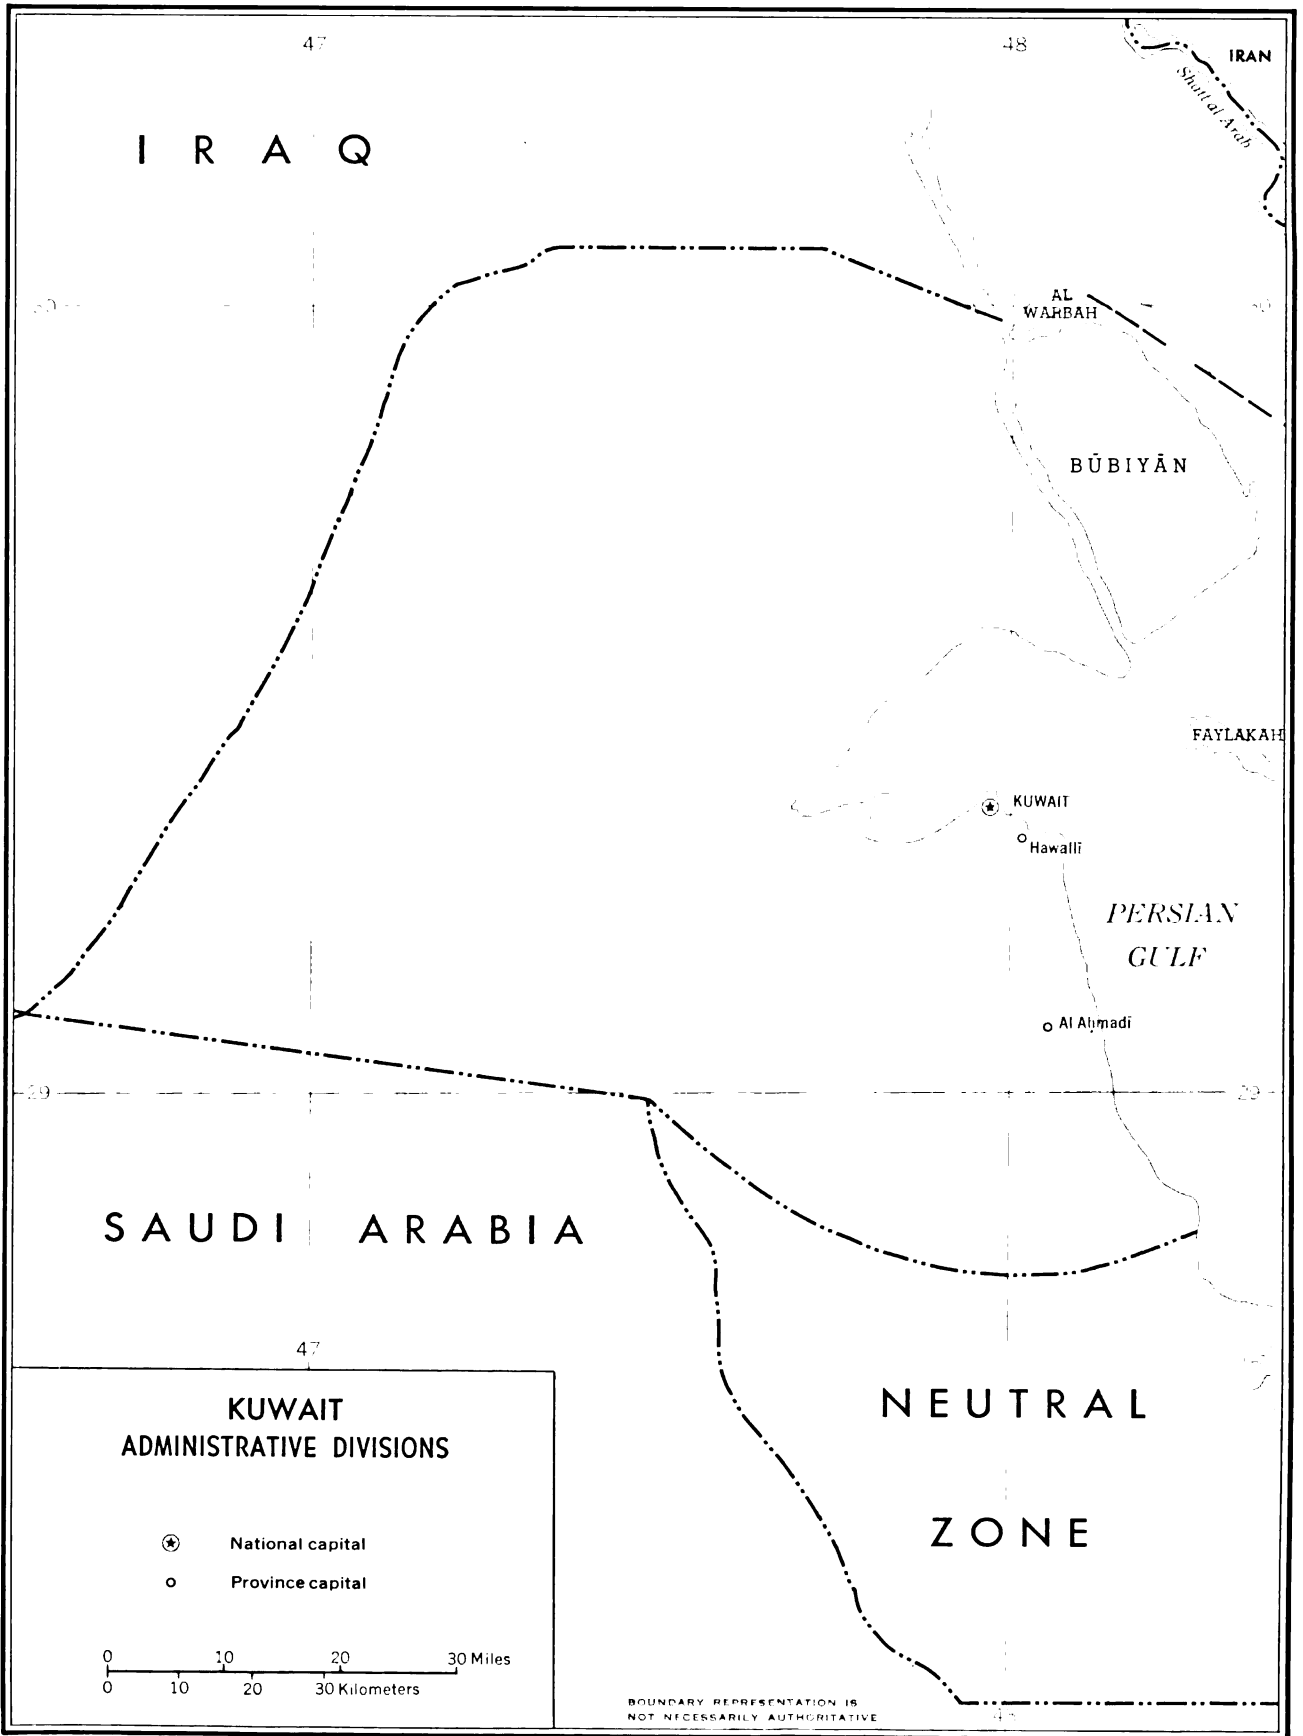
47

48

IRAN

Shatt al Arab

IRAQ

30

AL WARBAH

30

BŪBIYĀN

FAYLAKAH

KUWAIT

Hawallī

PERSIAN GULF

Al Aḩmadī

29

29

SAUDI ARABIA

47

KUWAIT
ADMINISTRATIVE DIVISIONS

National capital

Province capital

0 10 20 30 Miles
0 10 20 30 Kilometers

NEUTRAL ZONE

BOUNDARY REPRESENTATION IS NOT NECESSARILY AUTHORITATIVE

48